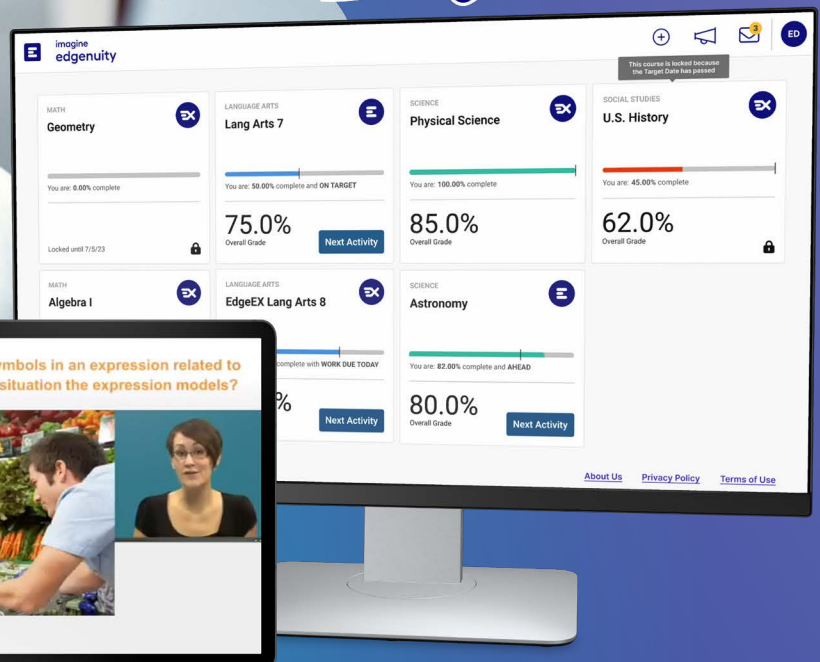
imagine edgenuity

3

ED

This course is locked because the Target Date has passed

MATH
Geometry

You are: 0.00% complete

Locked until 7/5/23

LANGUAGE ARTS
Lang Arts 7

You are: 50.00% complete and ON TARGET

75.0%
Overall Grade

Next Activity

SCIENCE
Physical Science

You are: 100.00% complete

85.0%
Overall Grade

SOCIAL STUDIES
U.S. History

You are: 45.00% complete

62.0%
Overall Grade

MATH
Algebra I

LANGUAGE ARTS
EdgeEX Lang Arts 8

complete with WORK DUE TODAY

%

Next Activity

SCIENCE
Astronomy

You are: 82.00% complete and AHEAD

80.0%
Overall Grade

Next Activity

About Us

Privacy Policy

Terms of Use

ymbols in an expression related to situation the expression models?